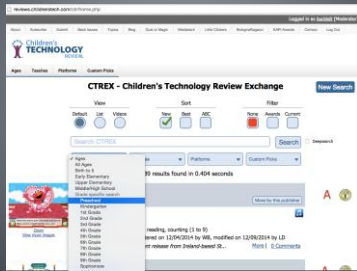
reviews.childrenstech.com/ctr/home.php

Logged in as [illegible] [Moderator]

About Subscribe Submit Next Issues Topics Blog Quiz or Magic Webstore Little Clickers Rating/Feedback KAPi Awards Contact Log Out

Children's TECHNOLOGY REVIEW

Ages Teaches Platforms Custom Picks

CTREX - Children's Technology Review Exchange

New Search

View
Default List Videos

Sort
New Best ABC

Filter
None Awards Current

Search CTREX

Search

Platforms

Custom Picks

Ages
All Ages
Birth to 6
Early Elementary
Upper Elementary
Middle/High School
Grade-specific search
Preschool
Kindergarten
1st Grade
2nd Grade
3rd Grade
4th Grade
5th Grade
6th Grade
7th Grade
8th Grade
9th Grade
Sophomore

89 results found in 0.404 seconds

More by this publisher

A

reading, counting (3 to 9)

ed on 12/04/2014 by WB, modified on 12/09/2014 by LD

ent release from Ireland-based St...

More | 0 Comments

Get this
View more images